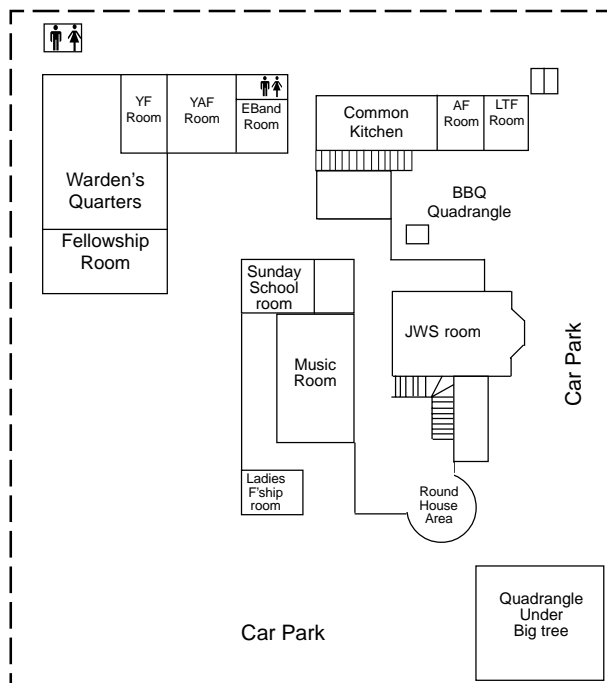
YF Room

YAF Room

EBand Room

Warden's Quarters

Fellowship Room

Common Kitchen

AF Room

LTF Room

BBQ Quadrangle

Sunday School room

Music Room

JWS room

Car Park

Ladies F'ship room

Round House Area

Quadrangle Under Big tree

Car Park